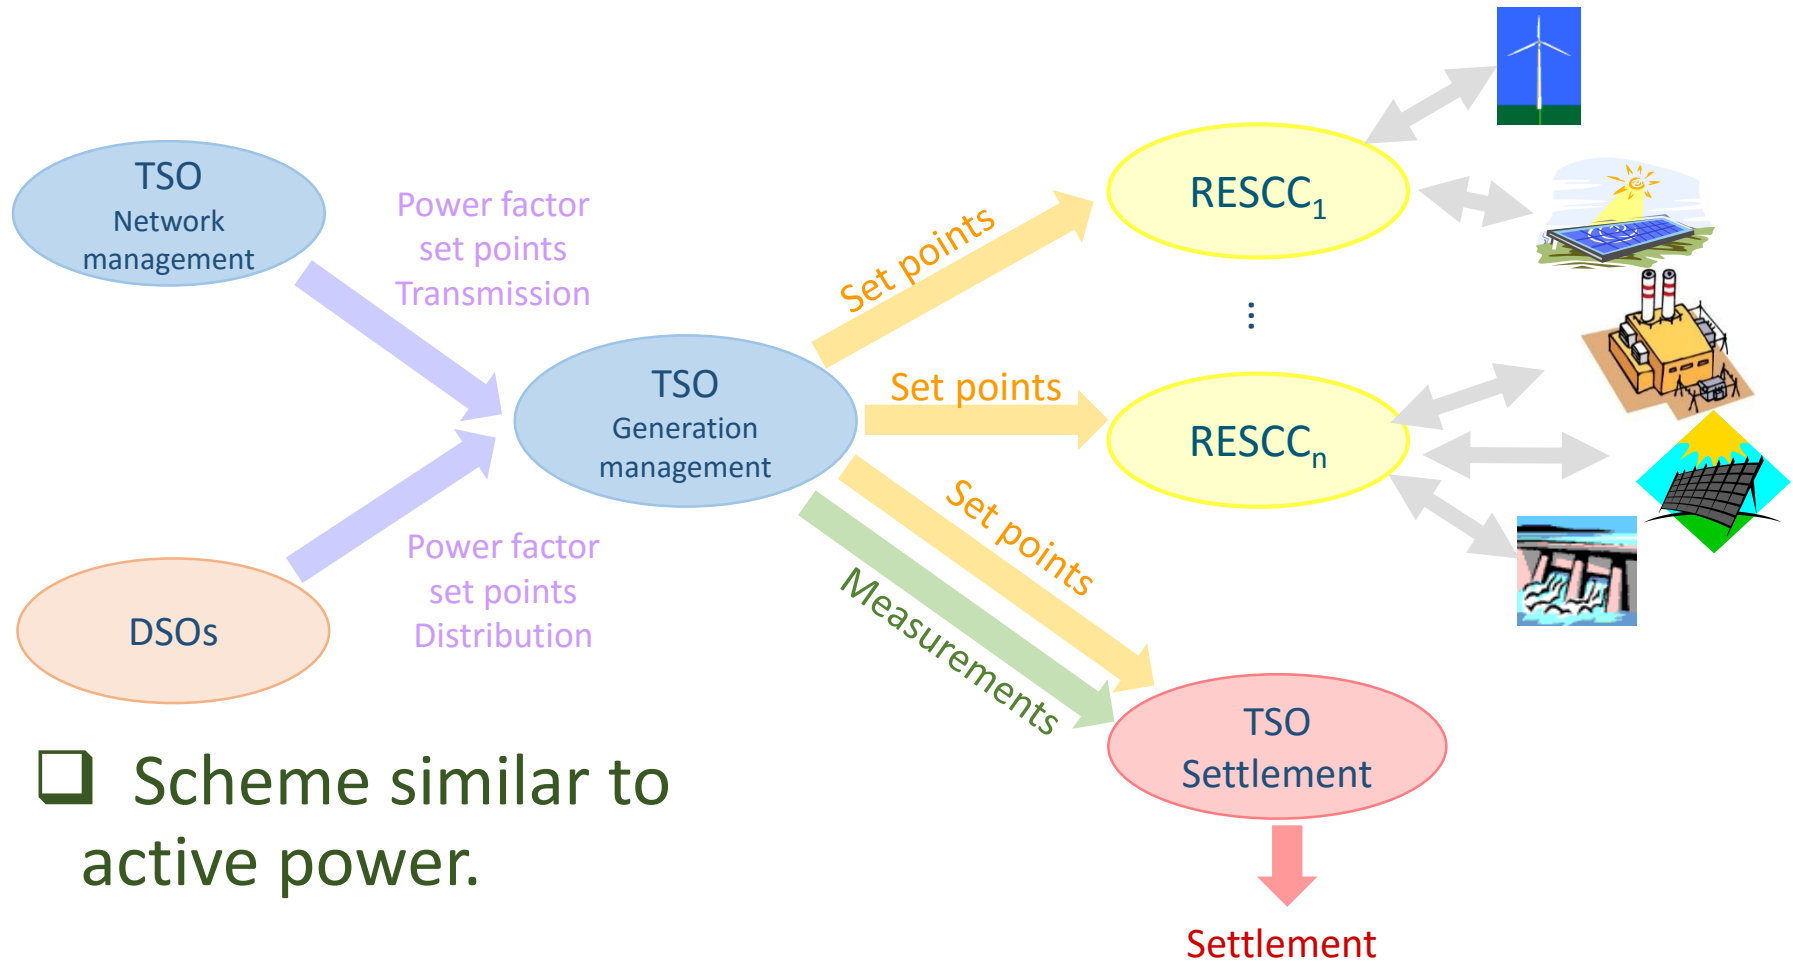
TSO
Network management

Power factor set points Transmission

TSO
Generation management

Set points

RESCC$_1$

⋮

Set points

RESCC$_n$

Set points

DSOs

Power factor set points Distribution

Measurements

TSO
Settlement

Settlement

❑ Scheme similar to active power.